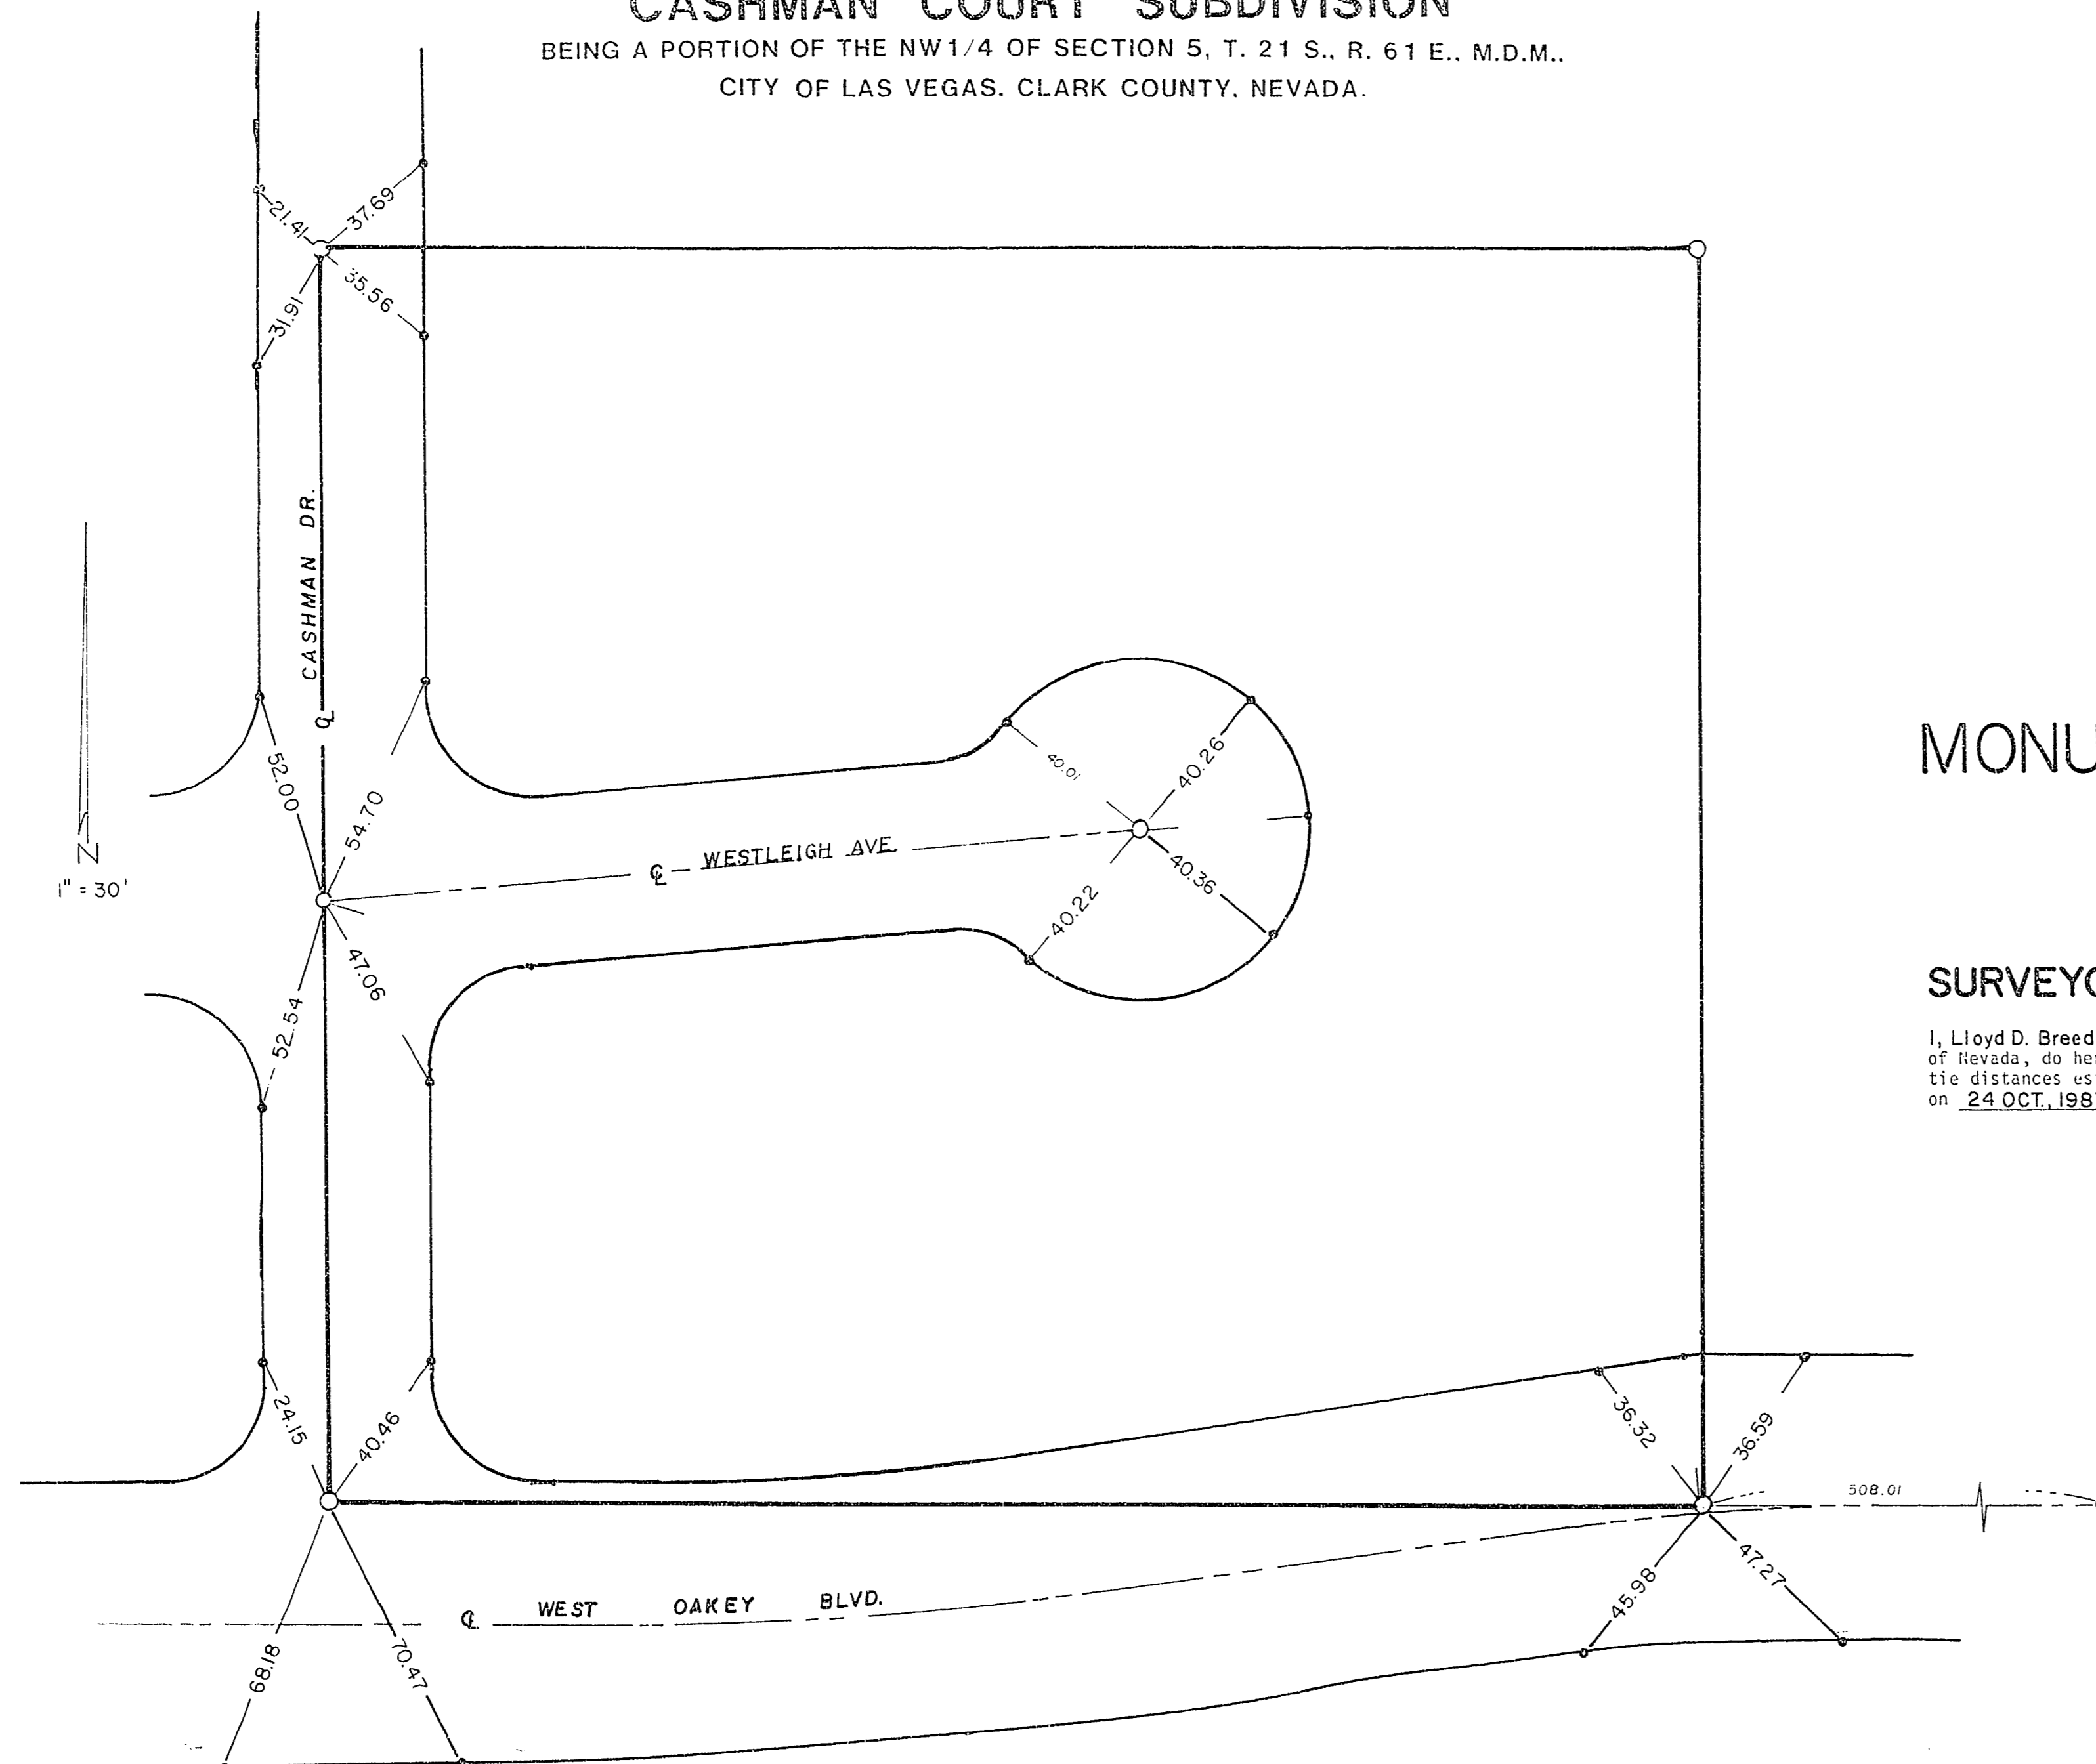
CASHMAN COURT SUBDIVISION

BEING A PORTION OF THE NW1/4 OF SECTION 5, T. 21 S., R. 61 E., M.D.M.,
CITY OF LAS VEGAS, CLARK COUNTY, NEVADA.

21.41
37.69
35.56
31.91
CASHMAN DR.
℄
52.00
54.70
40.01
40.26
40.36
40.22
℄ WESTLEIGH AVE.
47.06
52.54
N
1" = 30'
24.15
40.46
36.32
36.59
508.01
47.27
45.98
℄ WEST OAKEY BLVD.
68.18
70.47

MONU

SURVEYO

I, Lloyd D. Breed
of Nevada, do he
tie distances es
on 24 OCT., 198